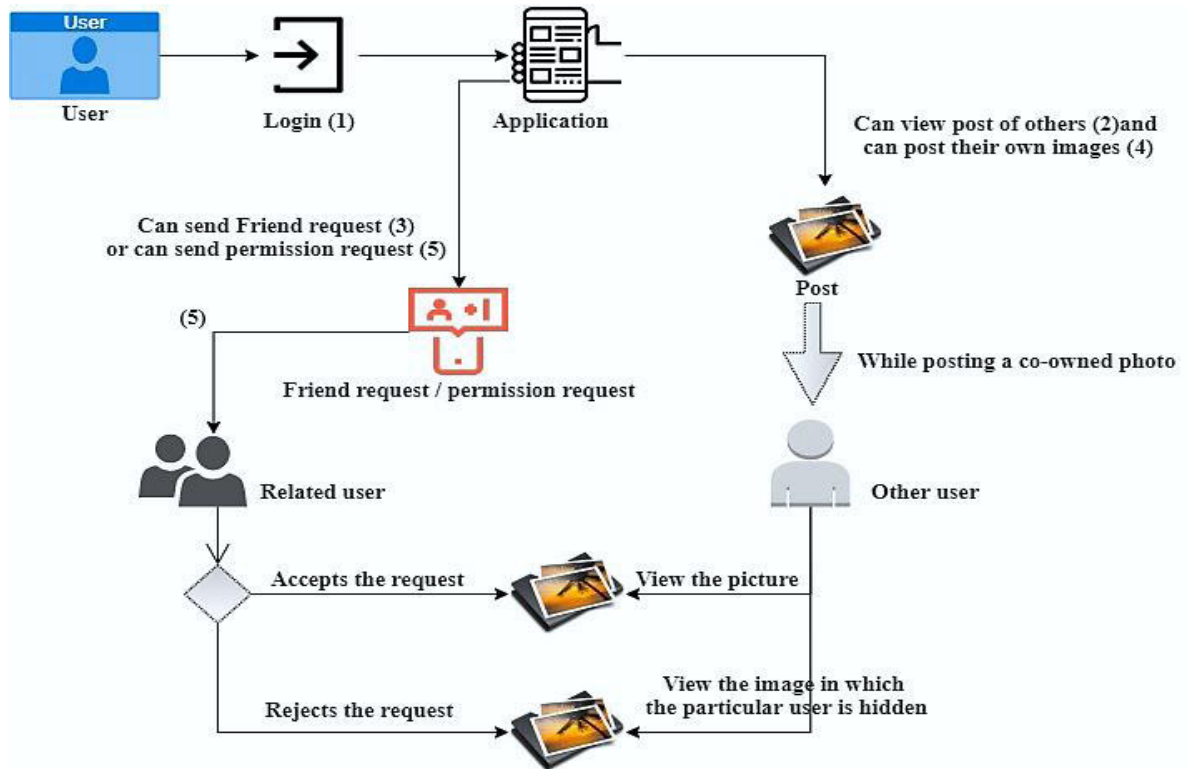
User

User

Login (1)

Application

Can view post of others (2)and can post their own images (4)

Can send Friend request (3) or can send permission request (5)

Post

(5)

While posting a co-owned photo

Friend request / permission request

Related user

Other user

Accepts the request

View the picture

View the image in which the particular user is hidden

Rejects the request